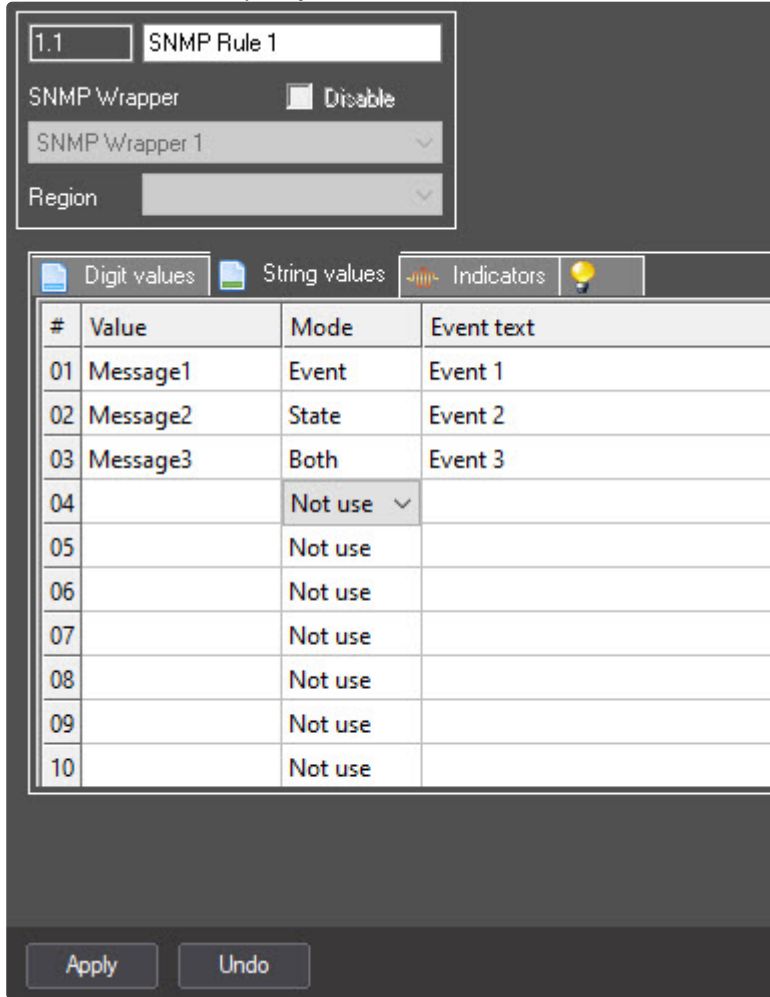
1.1 SNMP Rule 1

SNMP Wrapper Disable

SNMP Wrapper 1

Region

Digit values String values Indicators

| # | Value | Mode | Event text |
|---|---|---|---|
| 01 | Message1 | Event | Event 1 |
| 02 | Message2 | State | Event 2 |
| 03 | Message3 | Both | Event 3 |
| 04 | | Not use | |
| 05 | | Not use | |
| 06 | | Not use | |
| 07 | | Not use | |
| 08 | | Not use | |
| 09 | | Not use | |
| 10 | | Not use | |

Apply Undo